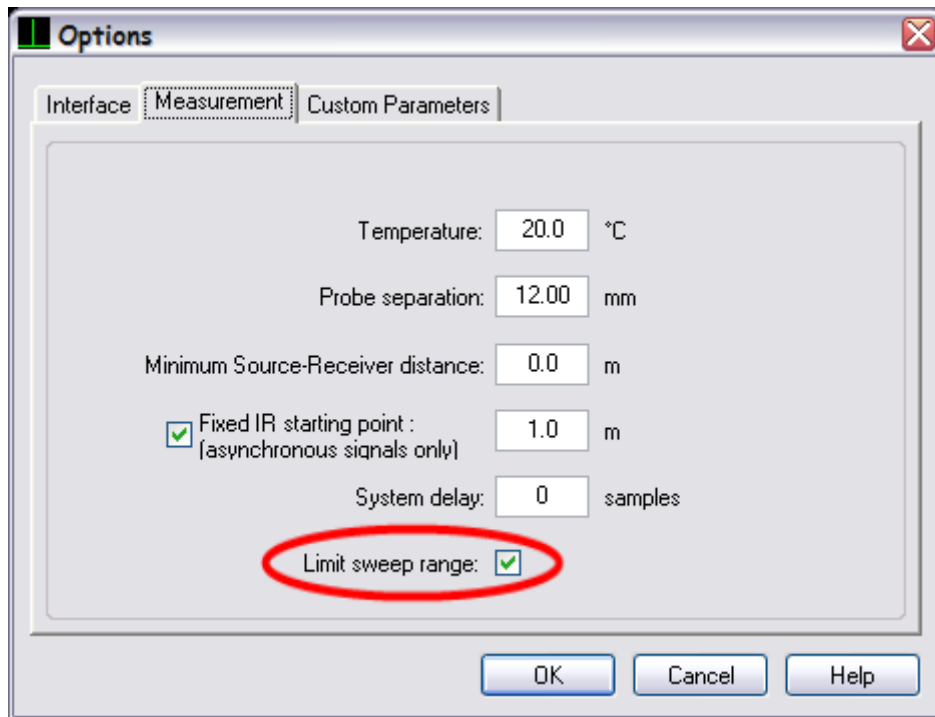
Options

Interface | Measurement | Custom Parameters

Temperature: 20.0 °C

Probe separation: 12.00 mm

Minimum Source-Receiver distance: 0.0 m

Fixed IR starting point : (asynchronous signals only) 1.0 m

System delay: 0 samples

Limit sweep range:

OK | Cancel | Help